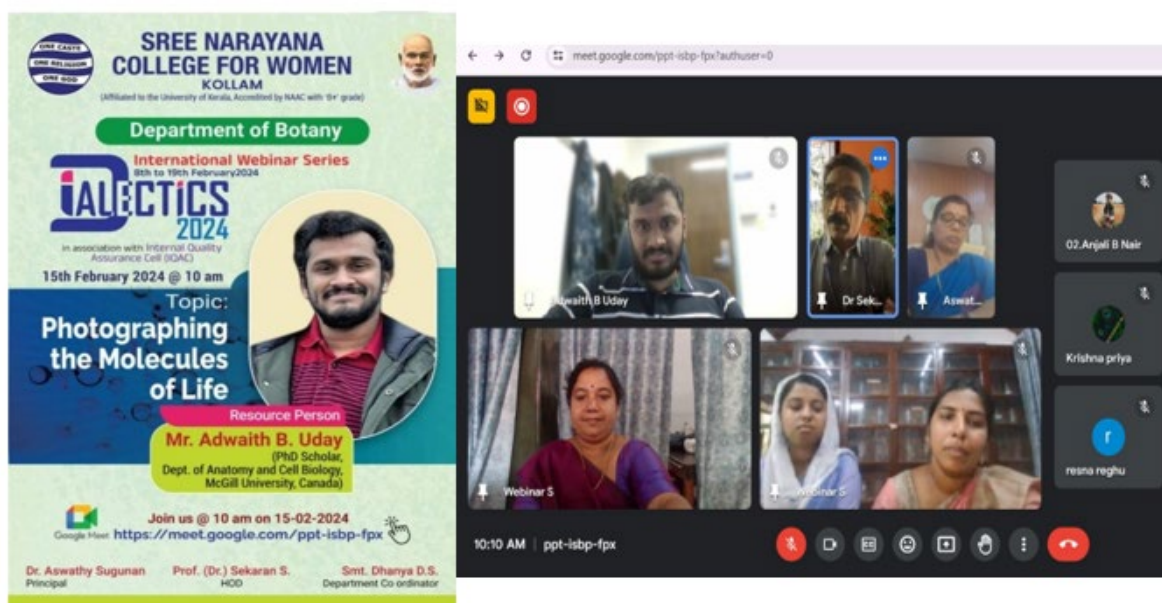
ONE CASTE ONE RELIGION ONE GOD

SREE NARAYANA COLLEGE FOR WOMEN
KOLLAM
(Affiliated to the University of Kerala, Accredited by NAAC with 'B+' grade)

Department of Botany

International Webinar Series
8th to 19th February2024

DIALECTICS 2024

in association with Internal Quality Assurance Cell (IQAC)

15th February 2024 @ 10 am

Topic:
Photographing the Molecules of Life

Resource Person
Mr. Adwaith B. Uday
(PhD Scholar, Dept. of Anatomy and Cell Biology, McGill University, Canada)

Join us @ 10 am on 15-02-2024
Google Meet https://meet.google.com/ppt-isbp-fpx

Dr. Aswathy Sugunan
Principal

Prof. (Dr.) Sekaran S.
HOD

Smt. Dhanya D.S.
Department Co ordinator

meet.google.com/ppt-isbp-fpx?authuser=0

Adwaith B Uday

Dr Sek...

Aswat...

02.Anjali B Nair

Krishna priya

r

resna reghu

Webinar S

Webinar S

10:10 AM | ppt-isbp-fpx